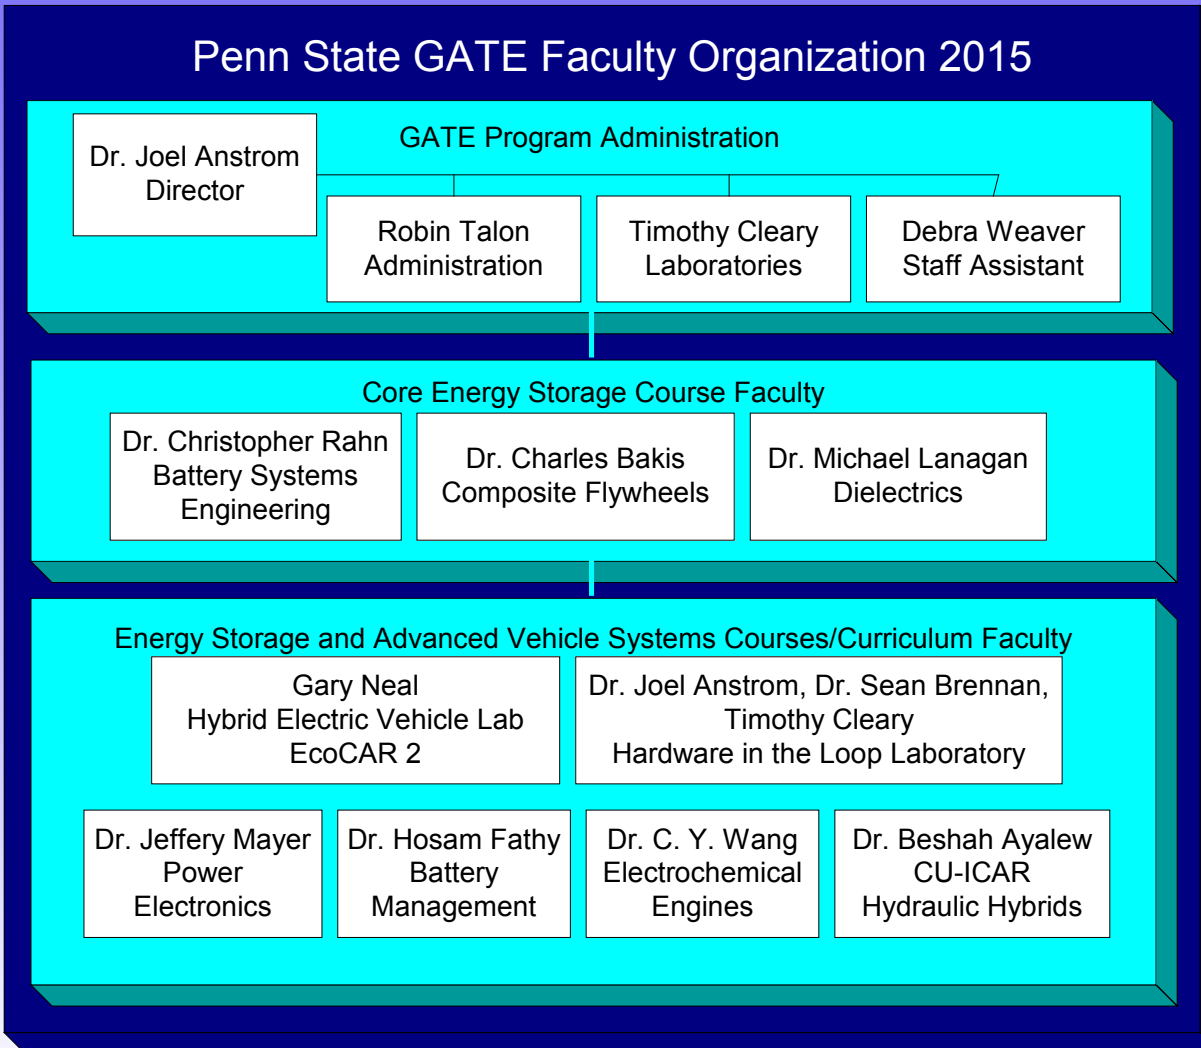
Penn State GATE Faculty Organization 2015

GATE Program Administration

Dr. Joel Anstrom
Director

Robin Talon
Administration

Timothy Cleary
Laboratories

Debra Weaver
Staff Assistant

Core Energy Storage Course Faculty

Dr. Christopher Rahn
Battery Systems
Engineering

Dr. Charles Bakis
Composite Flywheels

Dr. Michael Lanagan
Dielectrics

Energy Storage and Advanced Vehicle Systems Courses/Curriculum Faculty

Gary Neal
Hybrid Electric Vehicle Lab
EcoCAR 2

Dr. Joel Anstrom, Dr. Sean Brennan,
Timothy Cleary
Hardware in the Loop Laboratory

Dr. Jeffery Mayer
Power
Electronics

Dr. Hosam Fathy
Battery
Management

Dr. C. Y. Wang
Electrochemical
Engines

Dr. Beshah Ayalew
CU-ICAR
Hydraulic Hybrids